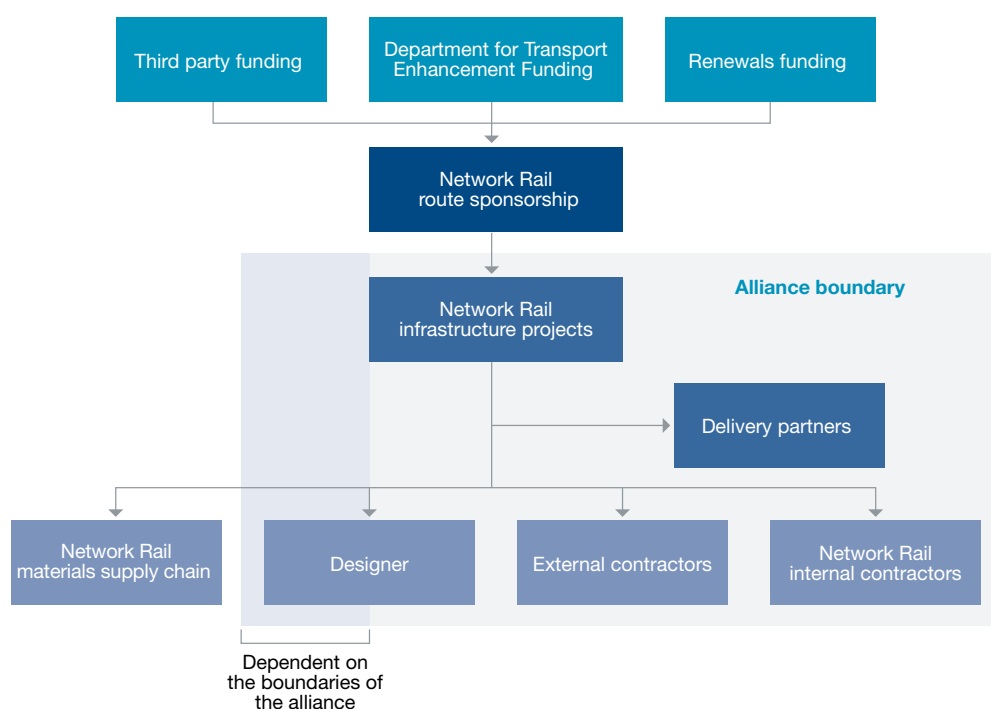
Third party funding

Department for Transport Enhancement Funding

Renewals funding

Network Rail route sponsorship

Alliance boundary

Network Rail infrastructure projects

Delivery partners

Network Rail materials supply chain

Designer

External contractors

Network Rail internal contractors

Dependent on the boundaries of the alliance